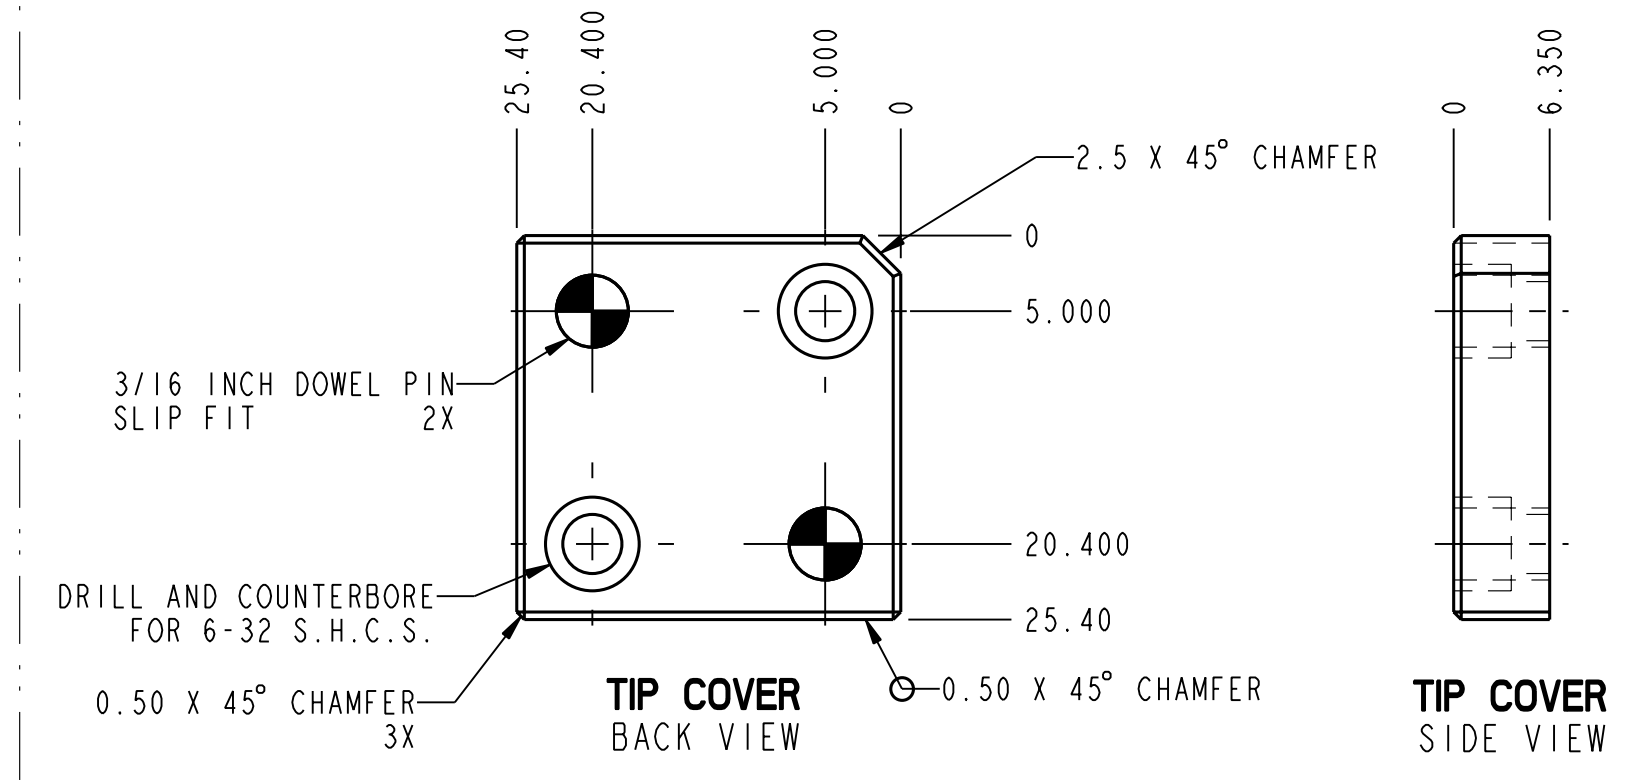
25.40 20.400 5.000 0

0 6.350

2.5 X 45° CHAMFER

0

5.000

3/16 INCH DOWEL PIN
SLIP FIT 2X

20.400

DRILL AND COUNTERBORE
FOR 6-32 S.H.C.S.

25.40

0.50 X 45° CHAMFER
3X

0.50 X 45° CHAMFER

TIP COVER
BACK VIEW

TIP COVER
SIDE VIEW